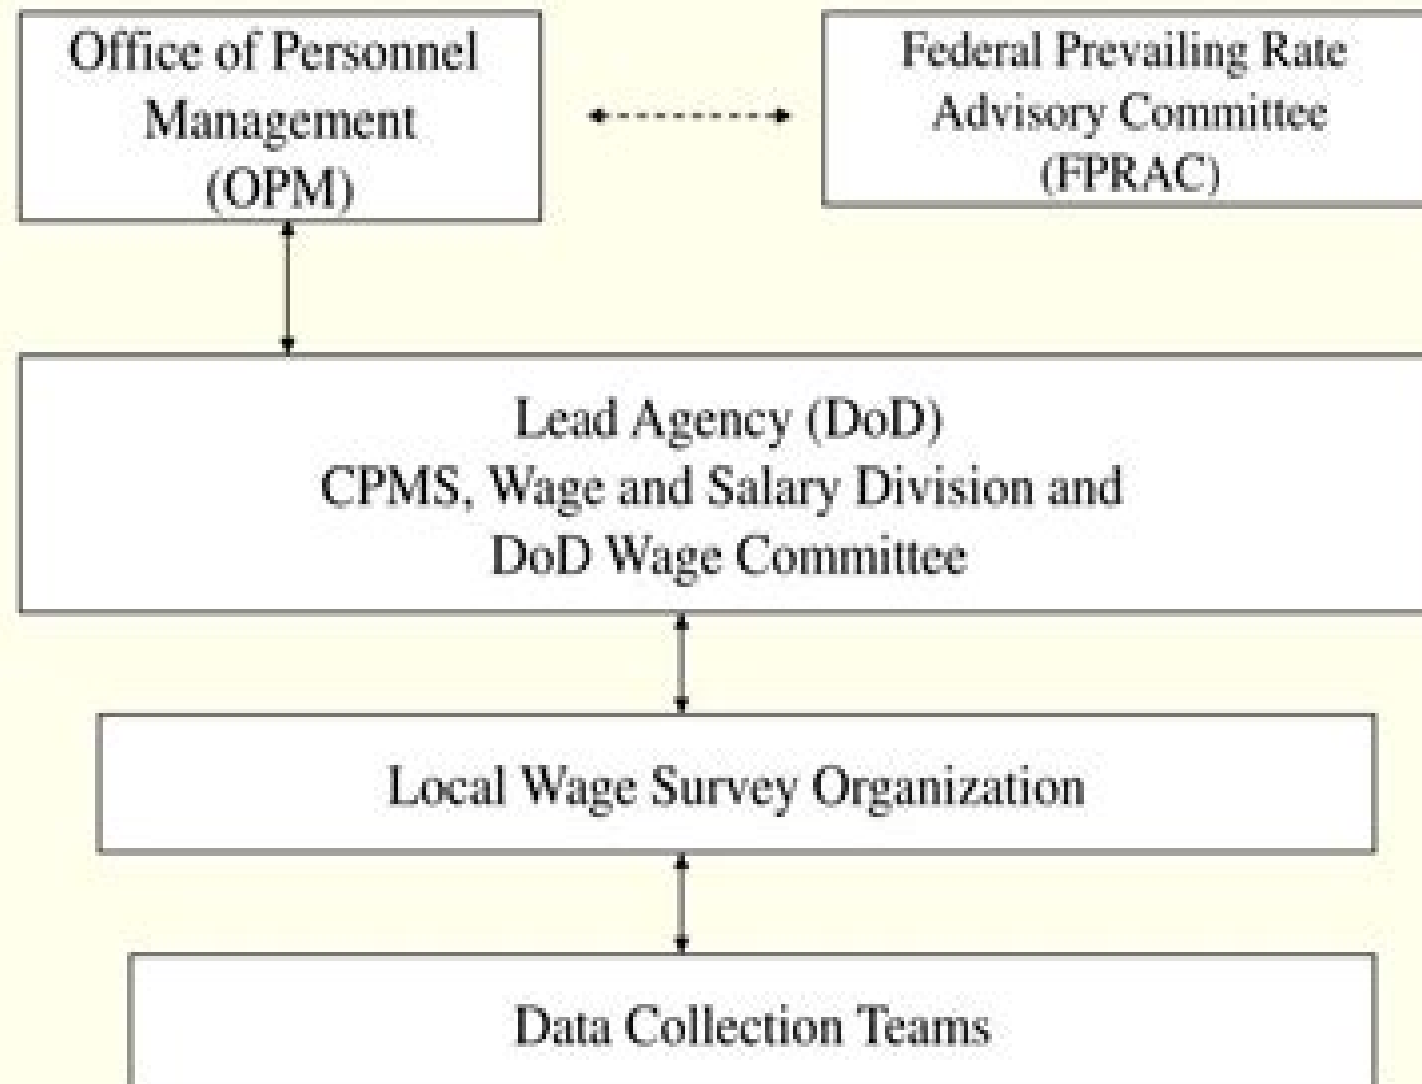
Office of Personnel Management (OPM)

Federal Prevailing Rate Advisory Committee (FPRAC)

Lead Agency (DoD)
CPMS, Wage and Salary Division and
DoD Wage Committee

Local Wage Survey Organization

Data Collection Teams